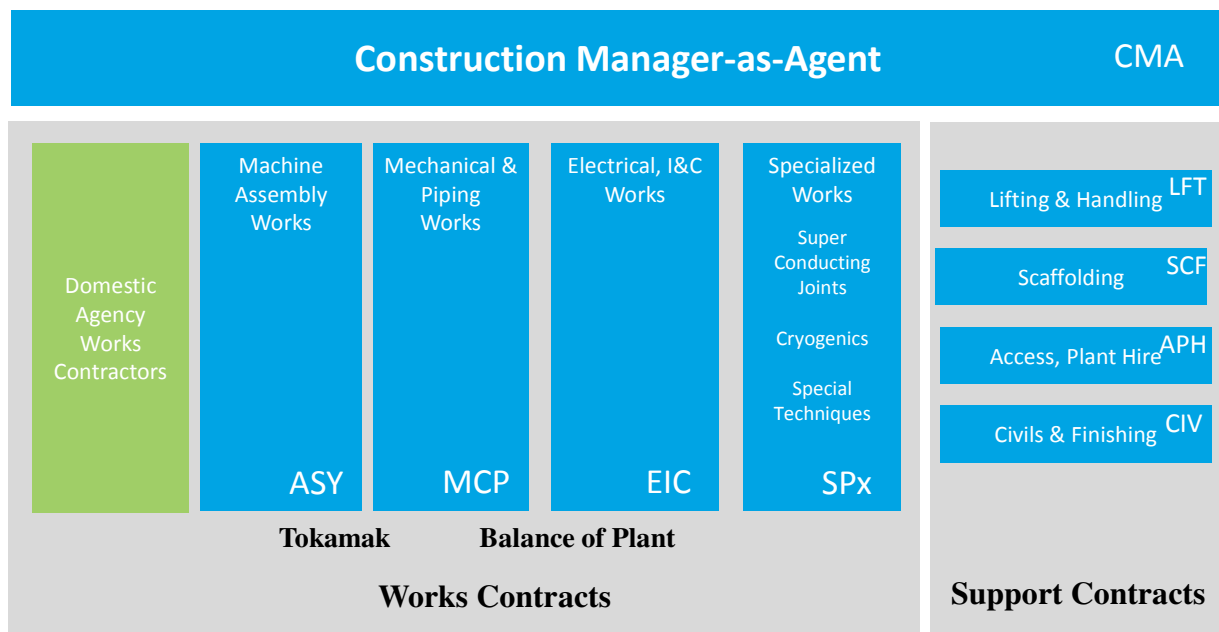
Construction Manager-as-Agent

CMA

Domestic Agency Works Contractors

Machine Assembly Works

ASY

Mechanical & Piping Works

MCP

Electrical, I&C Works

EIC

Specialized Works

Super Conducting Joints

Cryogenics

Special Techniques

SPx

Tokamak

Balance of Plant

Works Contracts

Lifting & Handling

LFT

Scaffolding

SCF

Access, Plant Hire

APH

Civils & Finishing

CIV

Support Contracts